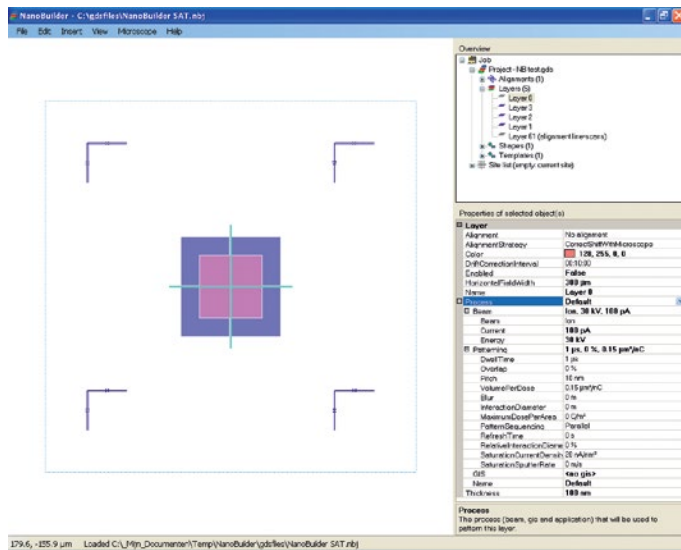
NanoBuilder - C:\gdsfiles\NanoBuilder SAT.nbj

File Edit Insert View Microscope Help

Overview

Job
Project - NB test.gds
Alignments (1)
Layers (5)
Layer 0
Layer 3
Layer 2
Layer 1
Layer 61 (alignmentlinescans)
Shapes (1)
Templates (1)
Site list (empty: current site)

Properties of selected object(s)

| | |
|---|---|
| Layer | |
| Alignment | No alignment |
| AlignmentStrategy | CorrectShiftWithMicroscope |
| Color | 128, 255, 0, 0 |
| DriftCorrectionInterval | 00:10:00 |
| Enabled | False |
| HorizontalFieldWidth | 300 µm |
| Name | Layer 0 |
| Process | Default |
| Beam | Ion, 30 kV, 100 pA |
| Beam | Ion |
| Current | 100 pA |
| Energy | 30 kV |
| Patterning | 1 µs, 0 %, 0.15 µm³/nC |
| DwellTime | 1 µs |
| Overlap | 0 % |
| Pitch | 10 nm |
| VolumePerDose | 0.15 µm³/nC |
| Blur | 0 m |
| InteractionDiameter | 0 m |
| MaximumDosePerArea | 0 C/m² |
| PatternSequencing | Parallel |
| RefreshTime | 0 s |
| RelativeInteractionDiame | 0 % |
| SaturationCurrentDensit | 20 nA/nm² |
| SaturationSputterRate | 0 m/s |
| GIS | <no gis> |
| Name | Default |
| Thickness | 100 nm |

Process
The process (beam, gis and application) that will be used to pattern this layer.

179.6, -155.9 µm Loaded C:\_Mijn_Documenten\Temp\NanoBuilder\gdsfiles\NanoBuilder SAT.nbj